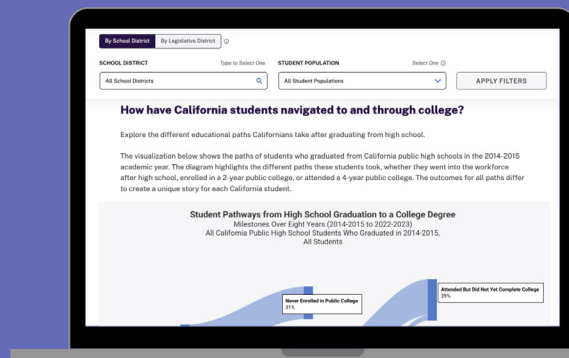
By School District By Legislative District ⓘ

SCHOOL DISTRICT Type to Select One

All School Districts

STUDENT POPULATION Select One ⓘ

All Student Populations

APPLY FILTERS

How have California students navigated to and through college?

Explore the different educational paths Californians take after graduating from high school.

The visualization below shows the paths of students who graduated from California public high schools in the 2014-2015 academic year. The diagram highlights the different paths these students took, whether they went into the workforce after high school, enrolled in a 2-year public college, or attended a 4-year public college. The outcomes for all paths differ to create a unique story for each California student.

Student Pathways from High School Graduation to a College Degree
Milestones Over Eight Years (2014-2015 to 2022-2023)
All California Public High School Students Who Graduated in 2014-2015,
All Students

Never Enrolled in Public College
31%

Attended But Did Not Yet Complete College
39%